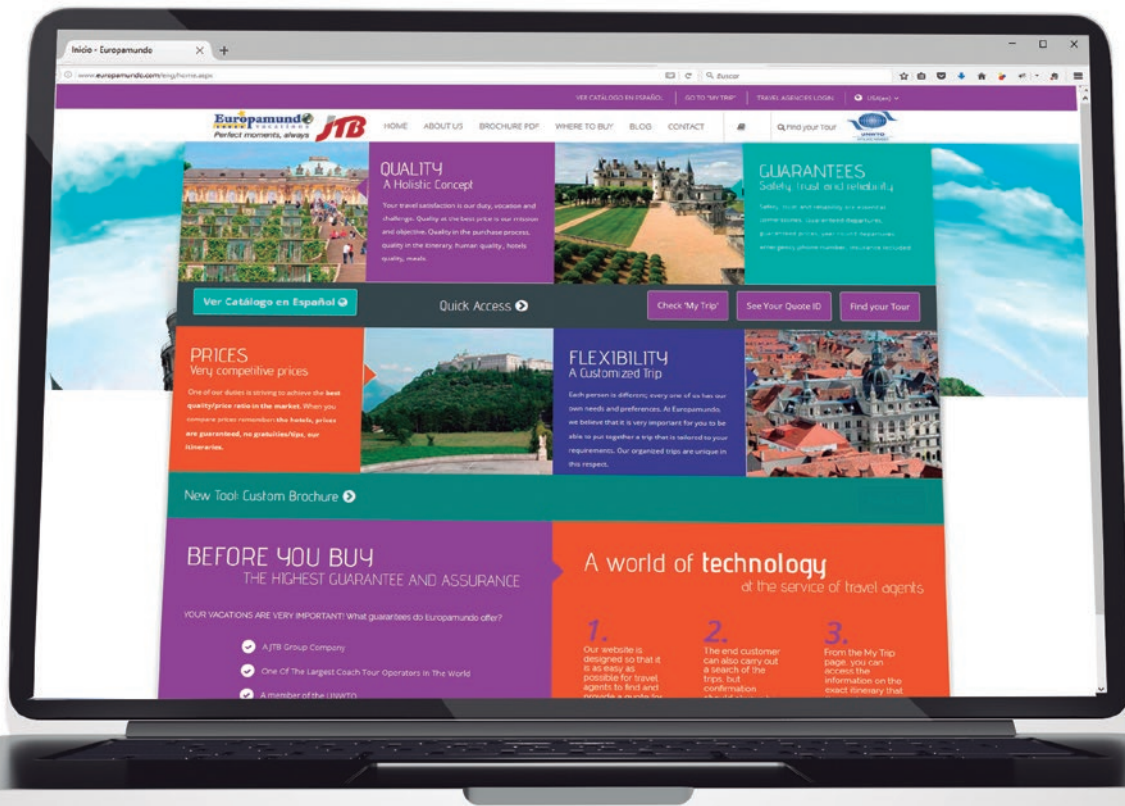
Inicio - Europamundo

www.europamundo.com/eng/home.aspx

Buscar

VER CATÁLOGO EN ESPAÑOL | GO TO "MY TRIP" | TRAVEL AGENCIES LOGIN | USA(en)

Europamundo vacations
Perfect moments, always
JTB

HOME ABOUT US BROCHURE PDF WHERE TO BUY BLOG CONTACT Find your Tour UNWTO

QUALITY
A Holistic Concept

Your travel satisfaction is our duty, vocation and challenge. Quality at the best price is our mission and objective. Quality in the purchase process, quality in the itinerary, human quality, hotels quality, meals.

GUARANTEES
Safety, trust and reliability

Safety, trust and reliability are essential cornerstones. Guaranteed departures, guaranteed prices, year round departures, emergency phone number, insurance included

Ver Catálogo en Español

Quick Access

Check 'My Trip'

See Your Quote ID

Find your Tour

PRICES
Very competitive prices

One of our duties is striving to achieve the best quality/price ratio in the market. When you compare prices remember the hotels, prices are guaranteed, no gratuities/tips, our itineraries.

FLEXIBILITY
A Customized Trip

Each person is different; every one of us has our own needs and preferences. At Europamundo, we believe that it is very important for you to be able to put together a trip that is tailored to your requirements. Our organized trips are unique in this respect.

New Tool: Custom Brochure

BEFORE YOU BUY
THE HIGHEST GUARANTEE AND ASSURANCE

YOUR VACATIONS ARE VERY IMPORTANT! What guarantees do Europamundo offer?

A JTB Group Company

One Of The Largest Coach Tour Operators In The World

A member of the UNWTO

A world of technology
at the service of travel agents

1.
Our website is designed so that it is as easy as possible for travel agents to find and provide a quote for

2.
The end customer can also carry out a search of the trips, but confirmation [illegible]

3.
From the My Trip page, you can access the information on the exact itinerary that